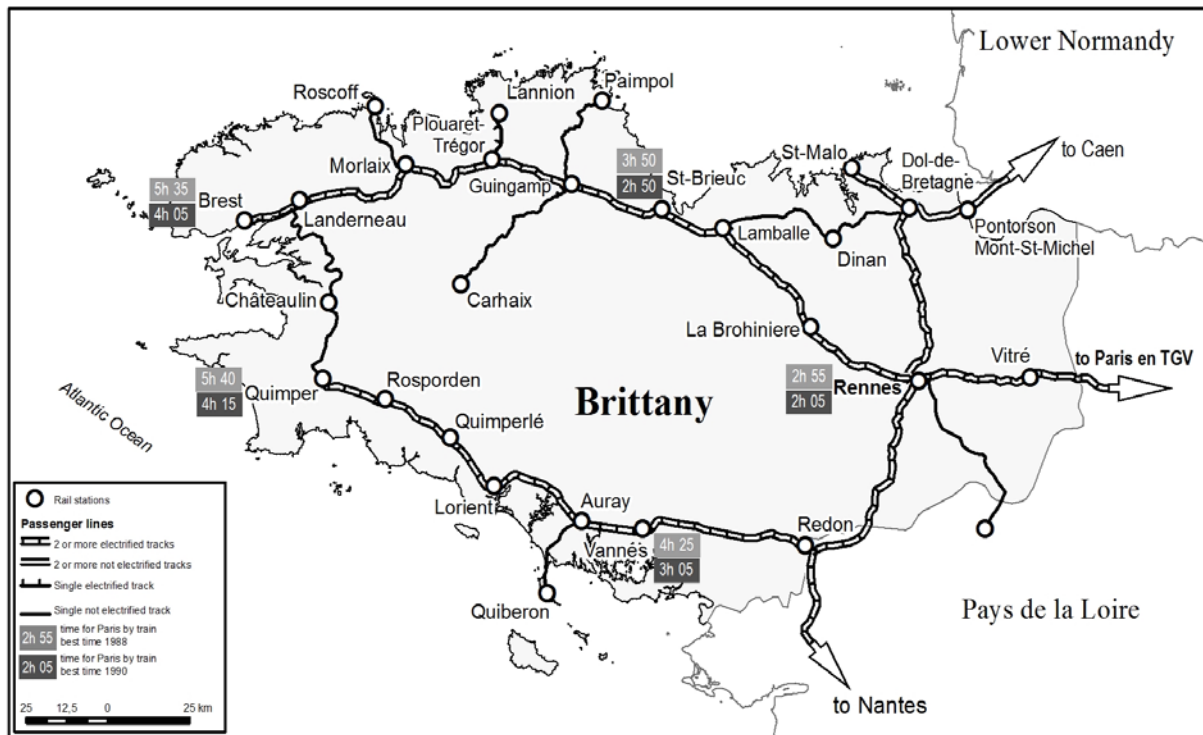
Lower Normandy

Roscoff
Lannion
Paimpol
Plouaret-Trégor
Morlaix
Guingamp
3h 50
2h 50
St-Brieuc
St-Malo
Dol-de-Bretagne
to Caen
5h 35
4h 05
Brest
Landerneau
Lamballe
Dinan
Pontorson Mont-St-Michel
Carhaix
Châteaulin
La Brohiniere
5h 40
4h 15
Quimper
Rosporden
Brittany
2h 55
2h 05
Rennes
Vitré
to Paris en TGV
Atlantic Ocean
Quimperlé
Lorient
Auray
Vannes
4h 25
3h 05
Redon
Quiberon
Pays de la Loire
to Nantes

Rail stations
Passenger lines
2 or more electrified tracks
2 or more not electrified tracks
Single electrified track
Single not electrified track
2h 55 time for Paris by train best time 1988
2h 05 time for Paris by train best time 1990
25 12,5 0 25 km